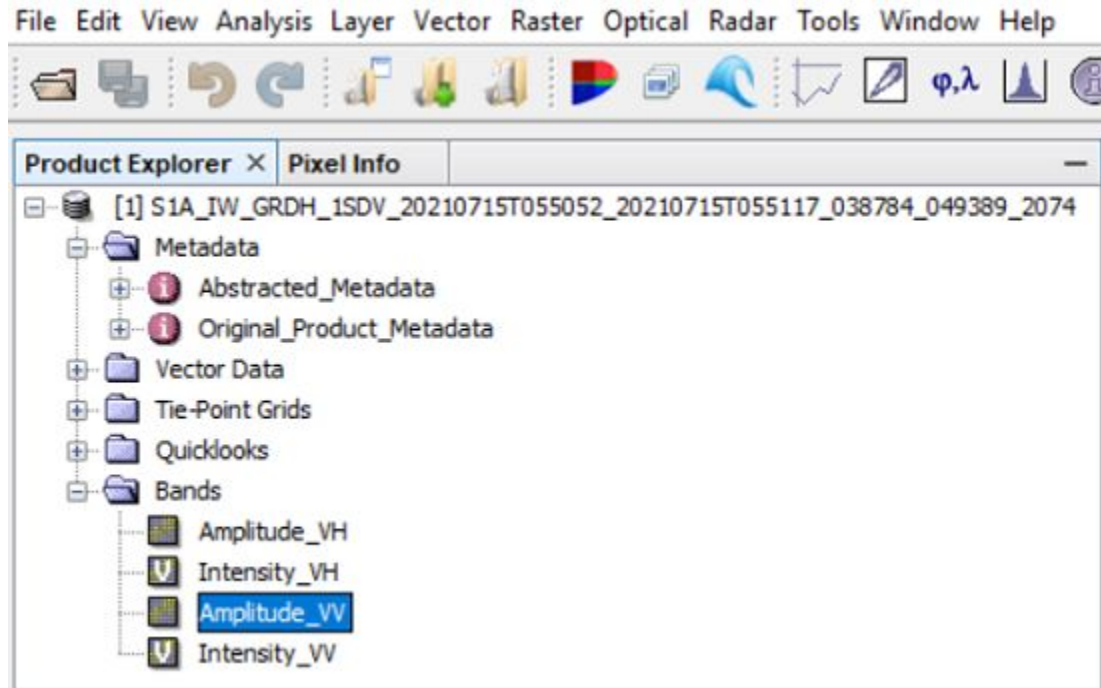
File Edit View Analysis Layer Vector Raster Optical Radar Tools Window Help

φ,λ

Product Explorer × Pixel Info

[1] S1A_IW_GRDH_1SDV_20210715T055052_20210715T055117_038784_049389_2074
Metadata
Abstracted_Metadata
Original_Product_Metadata
Vector Data
Tie-Point Grids
Quicklooks
Bands
Amplitude_VH
Intensity_VH
Amplitude_VV
Intensity_VV